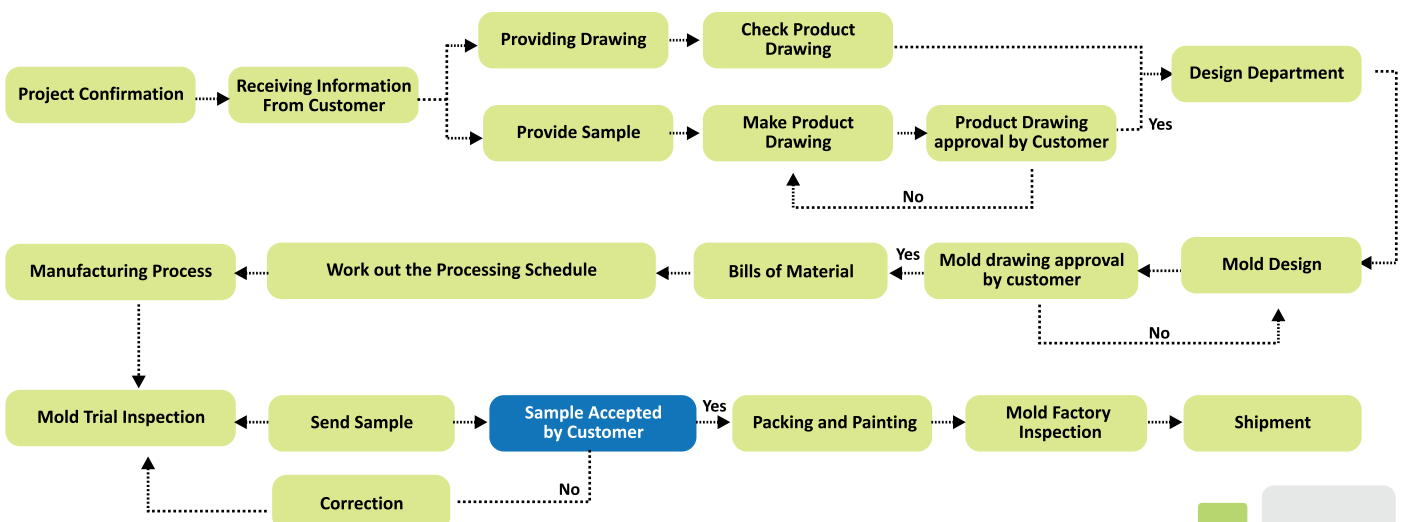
Project Confirmation

Receiving Information From Customer

Providing Drawing

Check Product Drawing

Provide Sample

Make Product Drawing

Product Drawing approval by Customer

Yes

No

Design Department

Mold Design

Mold drawing approval by customer

No

Yes

Bills of Material

Work out the Processing Schedule

Manufacturing Process

Mold Trial Inspection

Send Sample

Sample Accepted by Customer

Yes

Packing and Painting

Mold Factory Inspection

Shipment

No

Correction